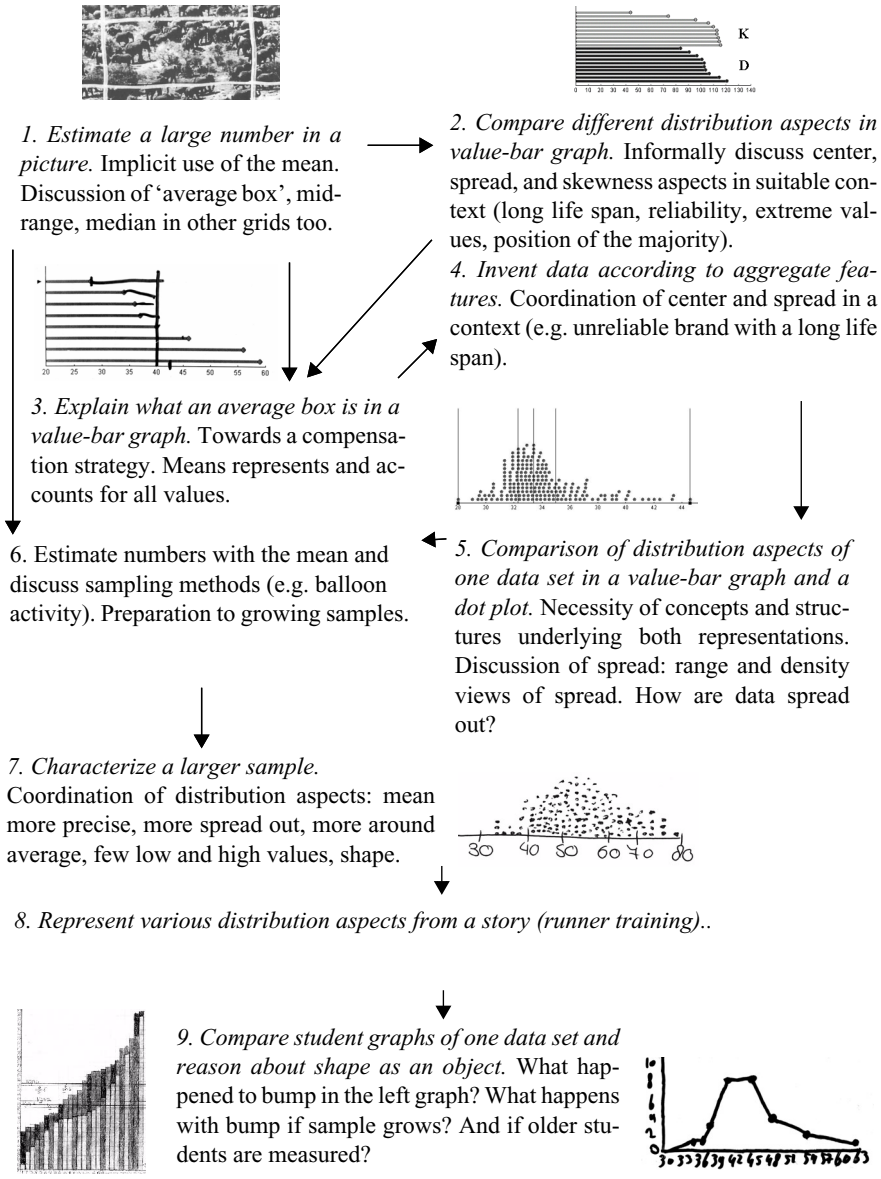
K

D

0 10 20 30 40 50 60 70 80 90 100 110 120 130 140

1. Estimate a large number in a picture. Implicit use of the mean. Discussion of 'average box', midrange, median in other grids too.

2. Compare different distribution aspects in value-bar graph. Informally discuss center, spread, and skewness aspects in suitable context (long life span, reliability, extreme values, position of the majority).

4. Invent data according to aggregate features. Coordination of center and spread in a context (e.g. unreliable brand with a long life span).

20 25 30 35 40 45 50 55 60

3. Explain what an average box is in a value-bar graph. Towards a compensation strategy. Means represents and accounts for all values.

20 30 32 34 36 38 40 42 44

6. Estimate numbers with the mean and discuss sampling methods (e.g. balloon activity). Preparation to growing samples.

5. Comparison of distribution aspects of one data set in a value-bar graph and a dot plot. Necessity of concepts and structures underlying both representations. Discussion of spread: range and density views of spread. How are data spread out?

7. Characterize a larger sample.
Coordination of distribution aspects: mean more precise, more spread out, more around average, few low and high values, shape.

30 40 50 60 70 80

8. Represent various distribution aspects from a story (runner training)..

9. Compare student graphs of one data set and reason about shape as an object. What happened to bump in the left graph? What happens with bump if sample grows? And if older students are measured?

10 8 6 4 2 0

30 33 36 39 42 45 48 51 54 57 60 63